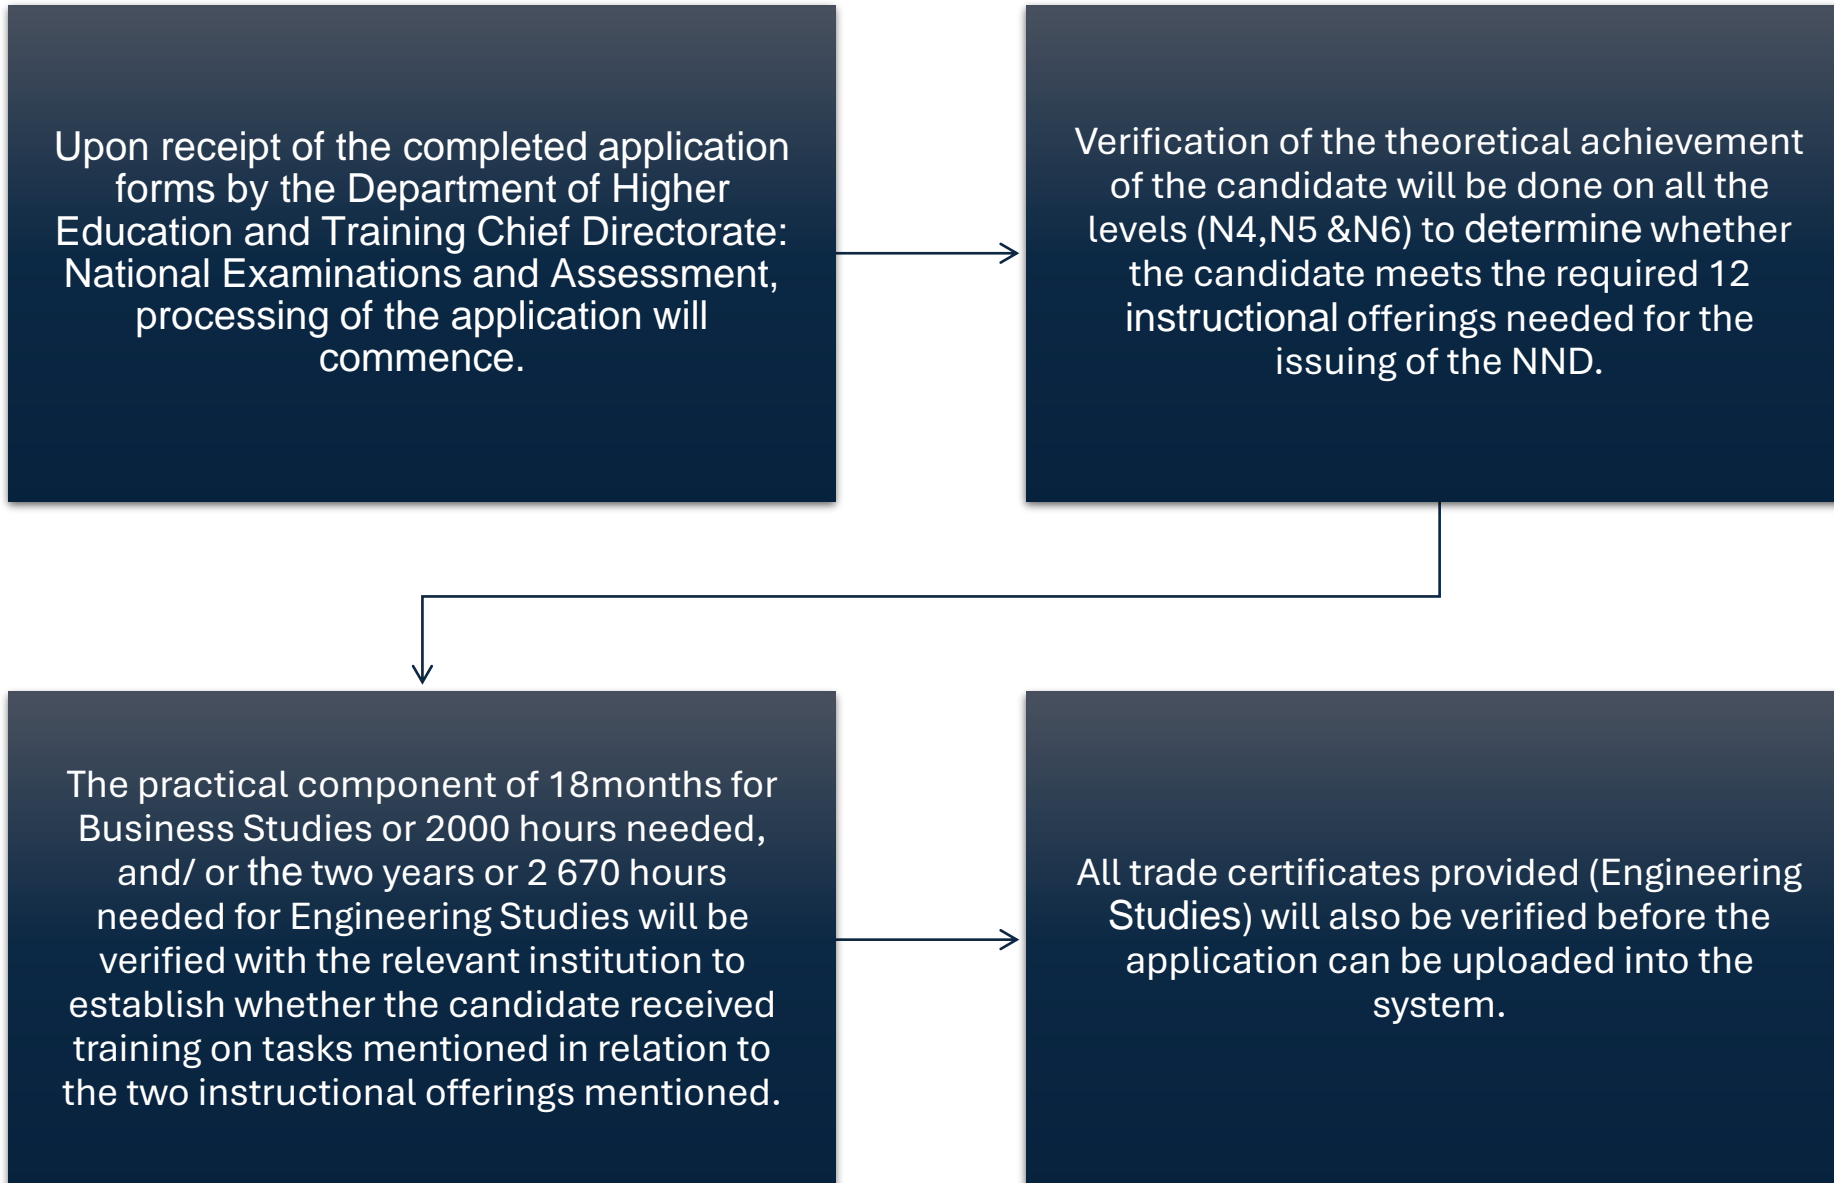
Upon receipt of the completed application forms by the Department of Higher Education and Training Chief Directorate: National Examinations and Assessment, processing of the application will commence.

Verification of the theoretical achievement of the candidate will be done on all the levels (N4,N5 &N6) to determine whether the candidate meets the required 12 instructional offerings needed for the issuing of the NND.

The practical component of 18months for Business Studies or 2000 hours needed, and/ or the two years or 2 670 hours needed for Engineering Studies will be verified with the relevant institution to establish whether the candidate received training on tasks mentioned in relation to the two instructional offerings mentioned.

All trade certificates provided (Engineering Studies) will also be verified before the application can be uploaded into the system.